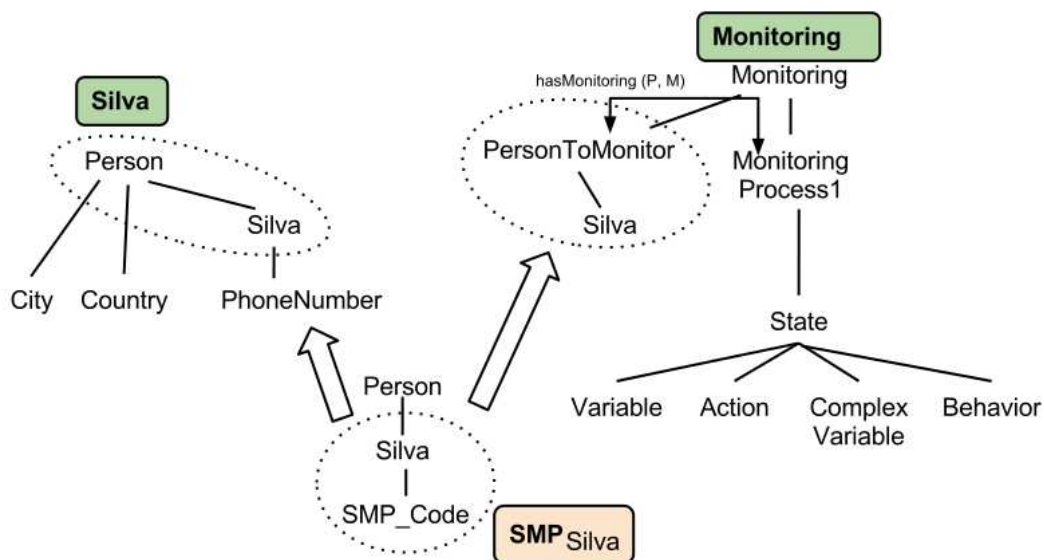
Silva

Person

Silva

City Country PhoneNumber

Monitoring

hasMonitoring (P, M)

Monitoring

PersonToMonitor

Silva

Monitoring Process1

State

Variable Action Complex Variable Behavior

Person

Silva

SMP_Code

SMP$_{Silva}$